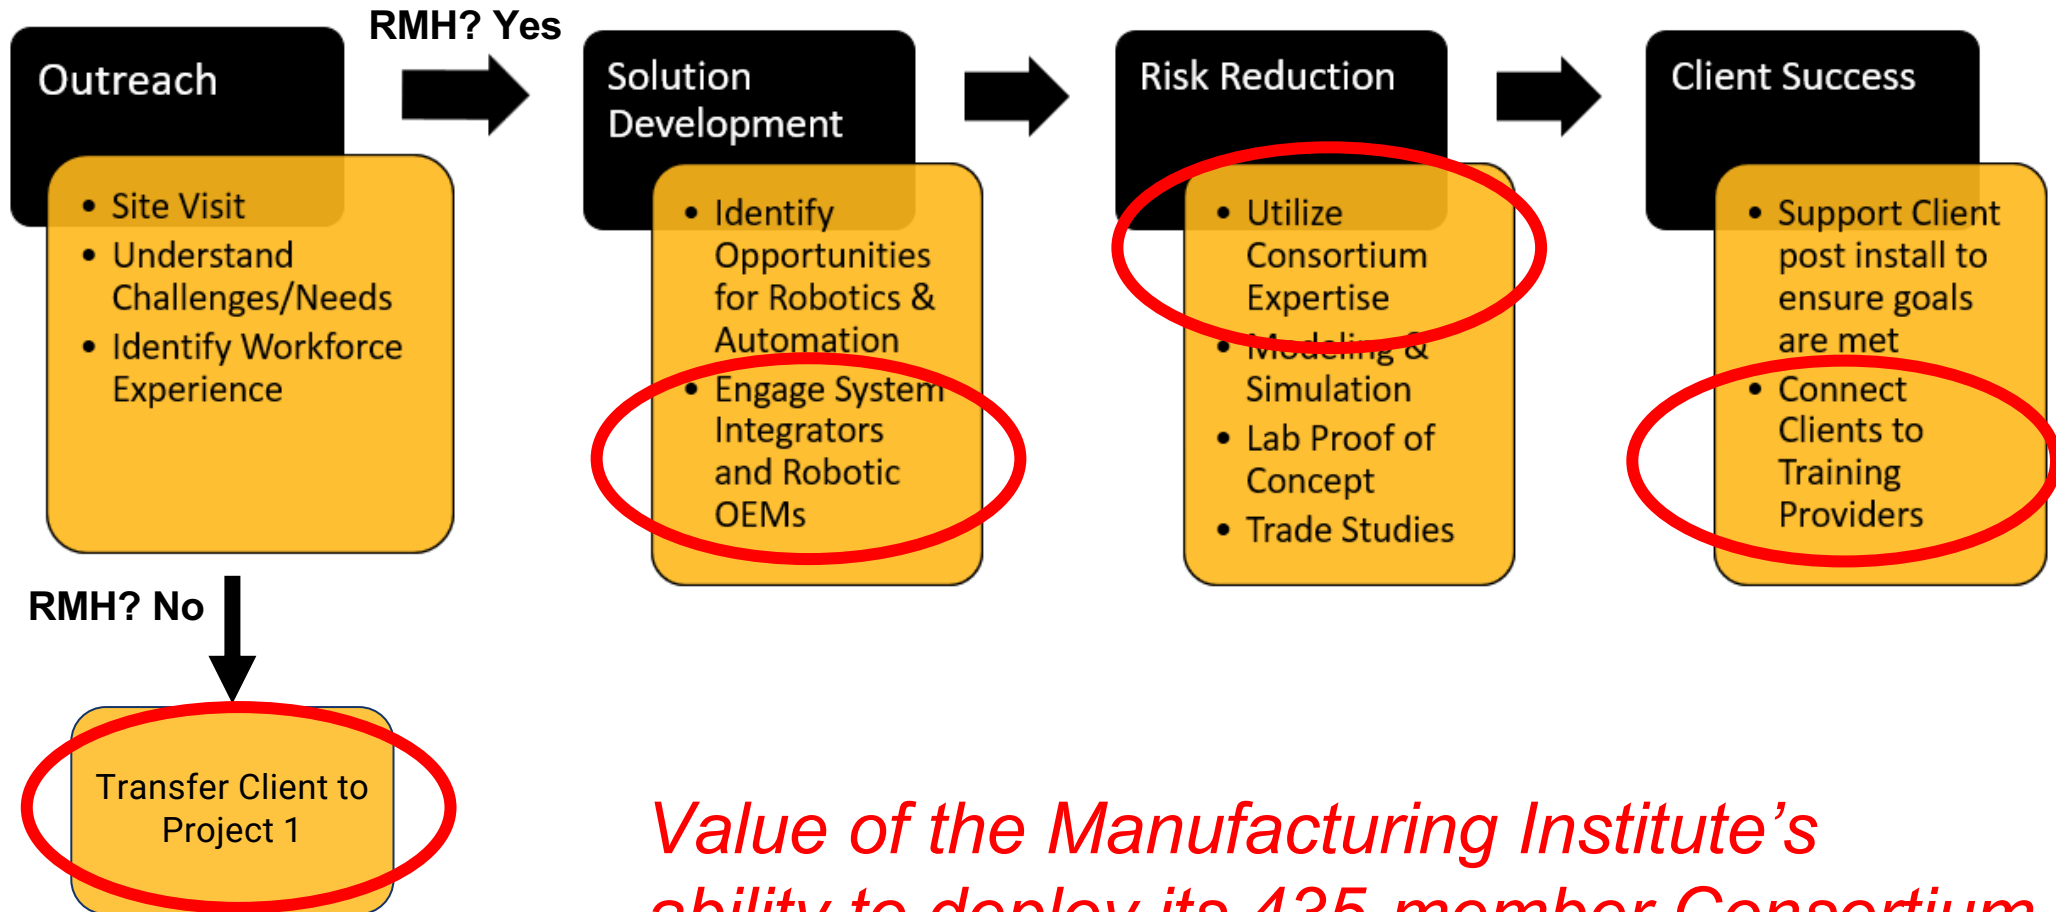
RMH? Yes

Outreach

- Site Visit
- Understand Challenges/Needs
- Identify Workforce Experience

Solution Development

- Identify Opportunities for Robotics & Automation
- Engage System Integrators and Robotic OEMs

Risk Reduction

- Utilize Consortium Expertise
- Modeling & Simulation
- Lab Proof of Concept
- Trade Studies

Client Success

- Support Client post install to ensure goals are met
- Connect Clients to Training Providers

RMH? No

Transfer Client to Project 1

Value of the Manufacturing Institute's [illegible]